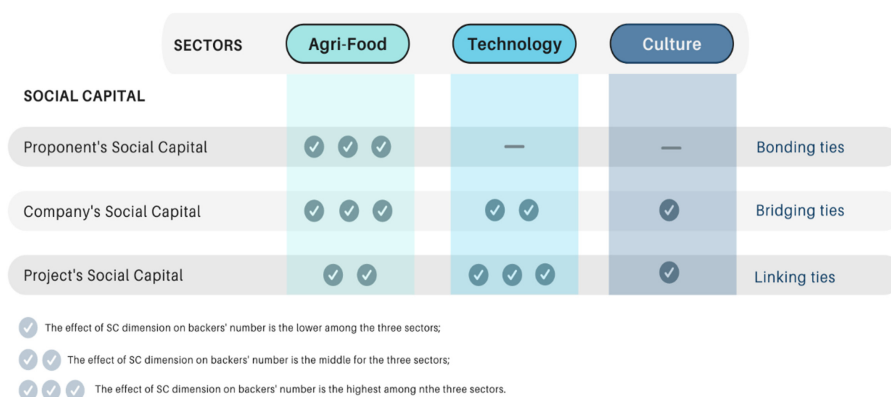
| SECTORS | Agri-Food | Technology | Culture | |
|---|---|---|---|---|
| SOCIAL CAPITAL | | | | |
| Proponent's Social Capital | ✓ ✓ ✓ | — | — | Bonding ties |
| Company's Social Capital | ✓ ✓ ✓ | ✓ ✓ | ✓ | Bridging ties |
| Project's Social Capital | ✓ ✓ | ✓ ✓ ✓ | ✓ | Linking ties |

✓ The effect of SC dimension on backers' number is the lower among the three sectors;

✓ ✓ The effect of SC dimension on backers' number is the middle for the three sectors;

✓ ✓ ✓ The effect of SC dimension on backers' number is the highest among nthe three sectors.